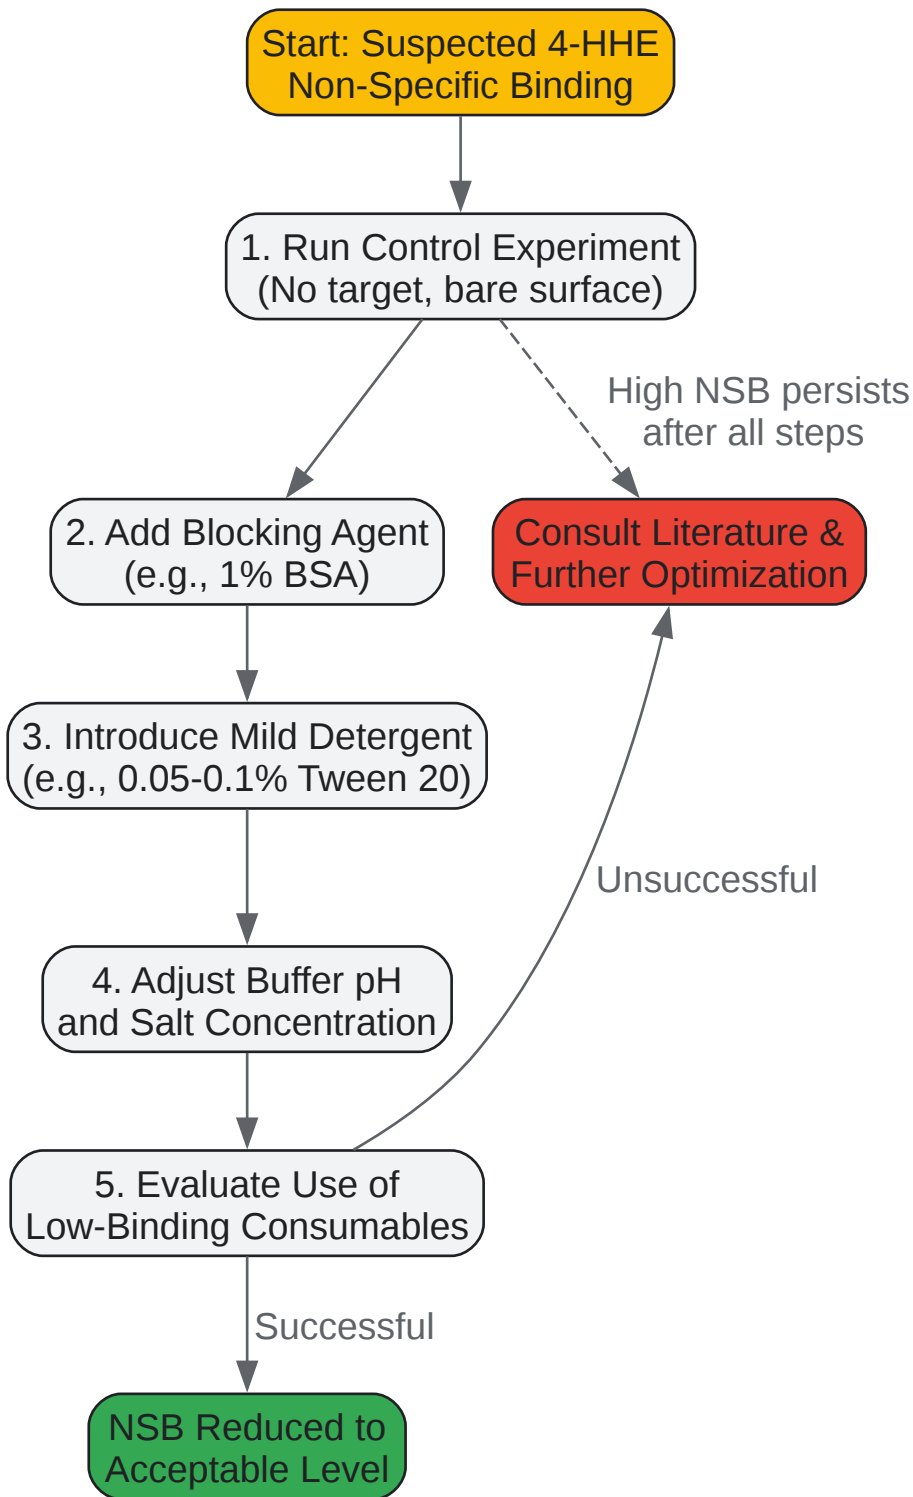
Start: Suspected 4-HHE Non-Specific Binding

1. Run Control Experiment (No target, bare surface)

High NSB persists after all steps

2. Add Blocking Agent (e.g., 1% BSA)

Consult Literature & Further Optimization

3. Introduce Mild Detergent (e.g., 0.05-0.1% Tween 20)

Unsuccessful

4. Adjust Buffer pH and Salt Concentration

5. Evaluate Use of Low-Binding Consumables

Successful

NSB Reduced to Acceptable Level